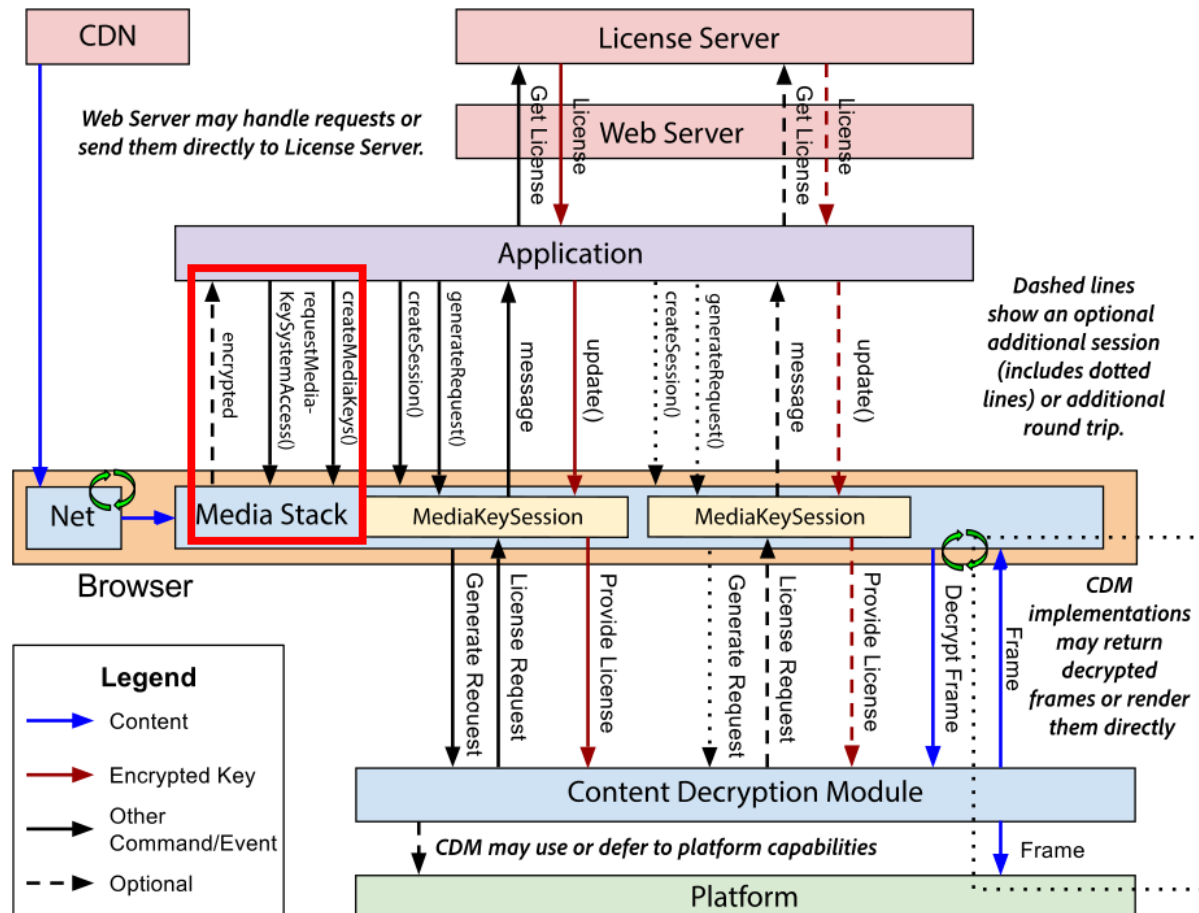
CDN

License Server

Web Server may handle requests or send them directly to License Server.

Get License

License

Web Server

Get License

License

Application

encrypted

requestMediaKeySystemAccess()

createMediaKeys()

createSession()

generateRequest()

message

update()

createSession()

generateRequest()

message

update()

Dashed lines show an optional additional session (includes dotted lines) or additional round trip.

Net

Media Stack

MediaKeySession

MediaKeySession

Browser

Generate Request

License Request

Provide License

Generate Request

License Request

Provide License

Decrypt Frame

Frame

CDM implementations may return decrypted frames or render them directly

Legend

Content

Encrypted Key

Other Command/Event

Optional

Content Decryption Module

CDM may use or defer to platform capabilities

Frame

Platform